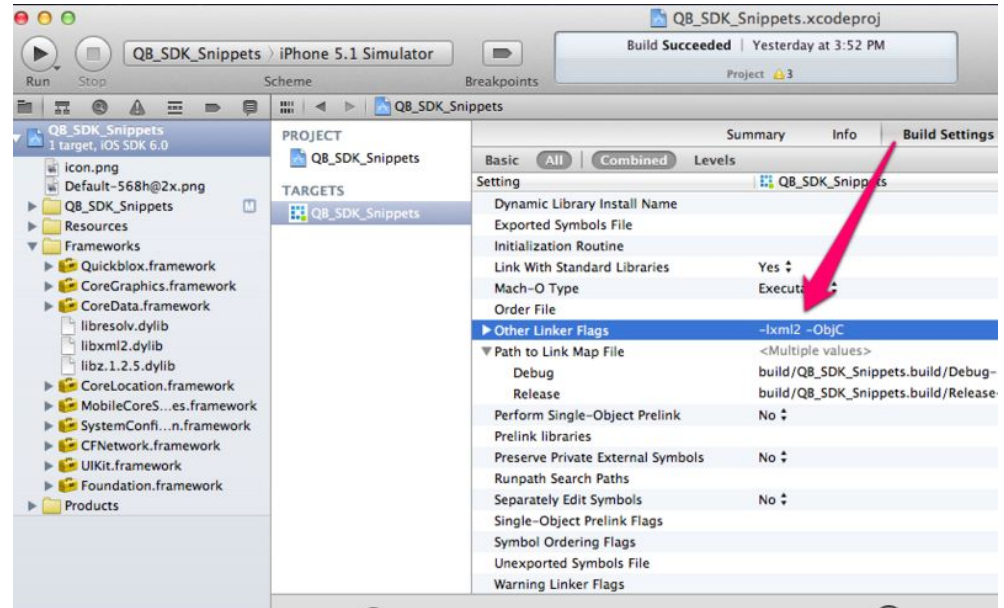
QB_SDK_Snippets.xcodeproj

Run Stop

QB_SDK_Snippets 〉 iPhone 5.1 Simulator

Scheme

Breakpoints

Build **Succeeded** | Yesterday at 3:52 PM

Project ⚠3

QB_SDK_Snippets

QB_SDK_Snippets
1 target, iOS SDK 6.0

icon.png
Default-568h@2x.png
QB_SDK_Snippets M
Resources
Frameworks
Quickblox.framework
CoreGraphics.framework
CoreData.framework
libresolv.dylib
libxml2.dylib
libz.1.2.5.dylib
CoreLocation.framework
MobileCoreS...es.framework
SystemConfi...n.framework
CFNetwork.framework
UIKit.framework
Foundation.framework
Products

PROJECT
QB_SDK_Snippets
TARGETS
QB_SDK_Snippets

Summary Info Build Settings

Basic All Combined Levels

| Setting | QB_SDK_Snipp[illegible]ts |
|---|---|
| Dynamic Library Install Name | |
| Exported Symbols File | |
| Initialization Routine | |
| Link With Standard Libraries | Yes ‡ |
| Mach-O Type | Executa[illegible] |
| Order File | |
| ▶ Other Linker Flags | -lxml2 -ObjC |
| ▼ Path to Link Map File | <Multiple values> |
| Debug | build/QB_SDK_Snippets.build/Debug- |
| Release | build/QB_SDK_Snippets.build/Release- |
| Perform Single-Object Prelink | No ‡ |
| Prelink libraries | |
| Preserve Private External Symbols | No ‡ |
| Runpath Search Paths | |
| Separately Edit Symbols | No ‡ |
| Single-Object Prelink Flags | |
| Symbol Ordering Flags | |
| Unexported Symbols File | |
| Warning Linker Flags | |